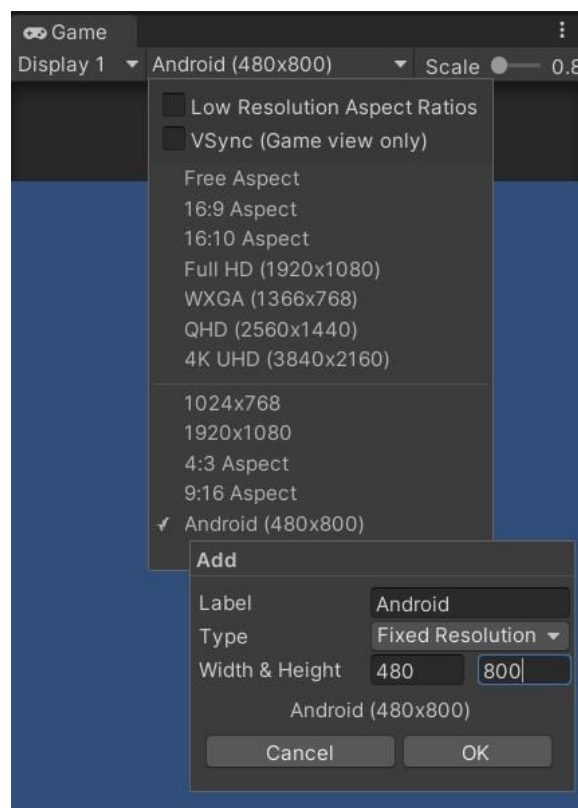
Game

Display 1 Android (480x800) Scale 0.8

Low Resolution Aspect Ratios

VSync (Game view only)

Free Aspect

16:9 Aspect

16:10 Aspect

Full HD (1920x1080)

WXGA (1366x768)

QHD (2560x1440)

4K UHD (3840x2160)

1024x768

1920x1080

4:3 Aspect

9:16 Aspect

✓ Android (480x800)

Add

Label Android

Type Fixed Resolution

Width & Height 480 800

Android (480x800)

Cancel OK